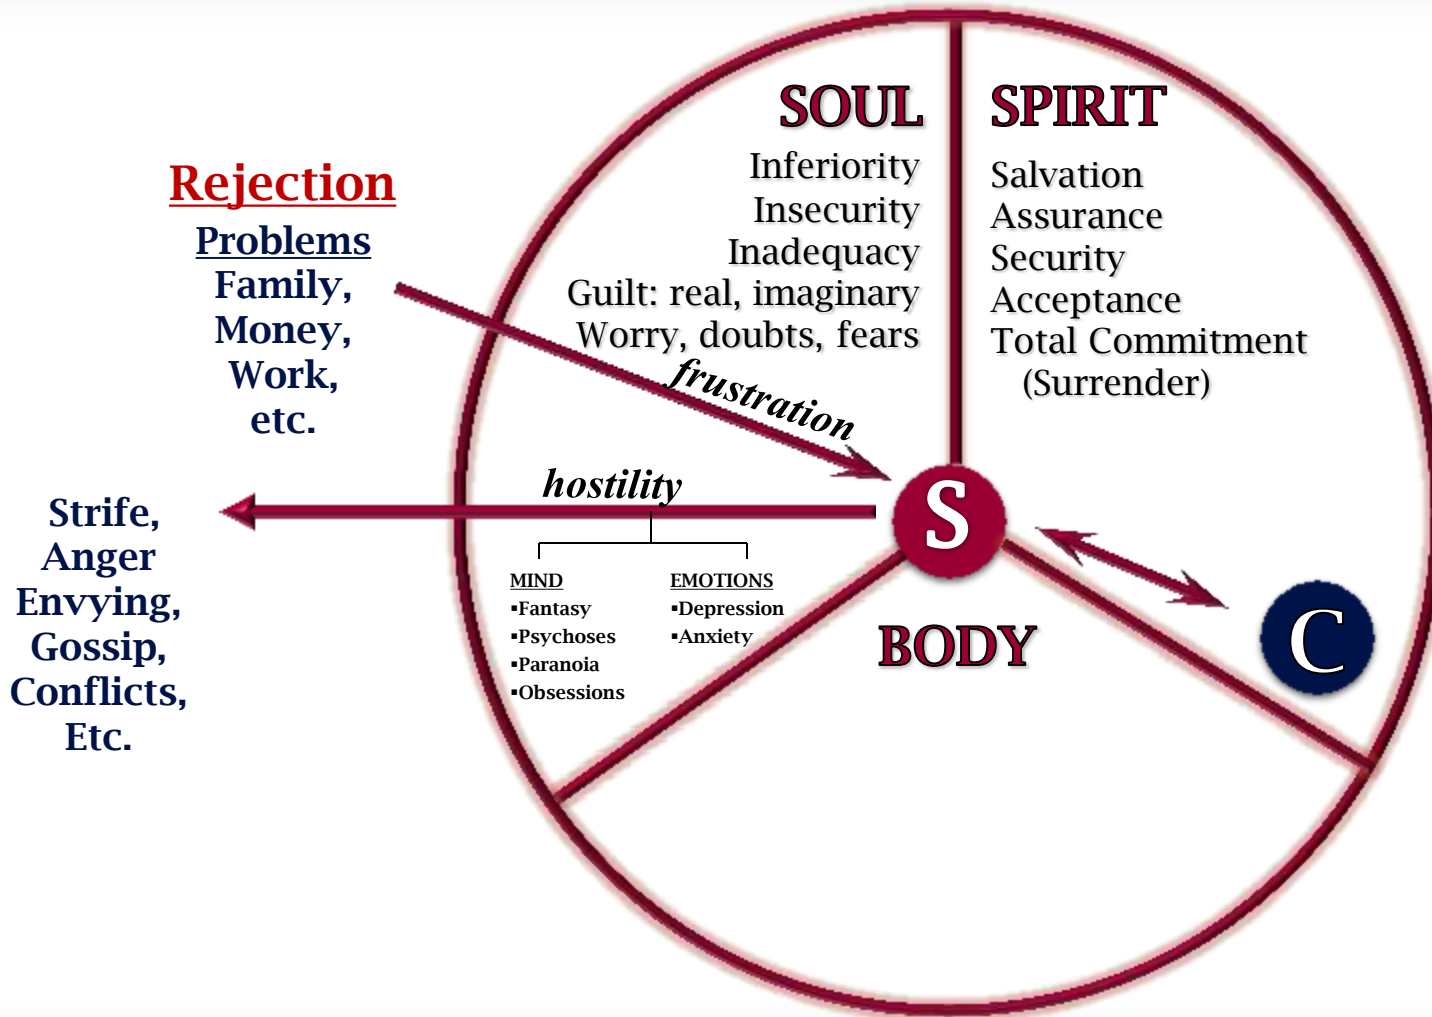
Rejection
Problems
Family,
Money,
Work,
etc.

SOUL
Inferiority
Insecurity
Inadequacy
Guilt: real, imaginary
Worry, doubts, fears

SPIRIT
Salvation
Assurance
Security
Acceptance
Total Commitment
(Surrender)

frustration

hostility

S

Strife,
Anger
Envying,
Gossip,
Conflicts,
Etc.

MIND
▪Fantasy
▪Psychoses
▪Paranoia
▪Obsessions

EMOTIONS
▪Depression
▪Anxiety

BODY

C